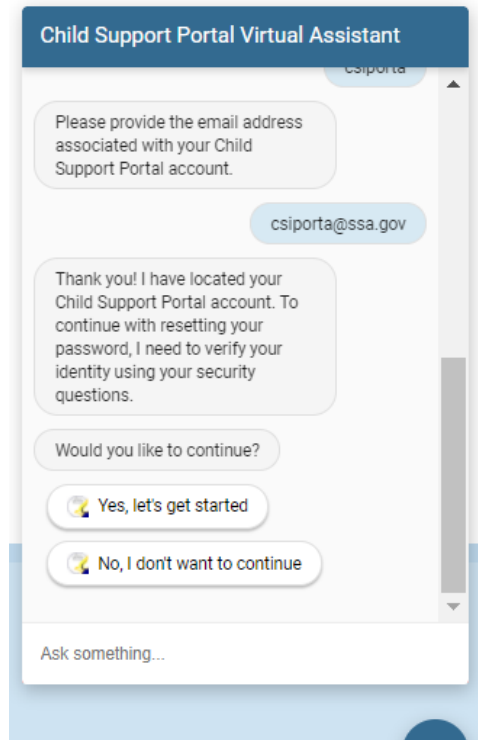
Child Support Portal Virtual Assistant

csiporta

Please provide the email address associated with your Child Support Portal account.

csiporta@ssa.gov

Thank you! I have located your Child Support Portal account. To continue with resetting your password, I need to verify your identity using your security questions.

Would you like to continue?

Yes, let's get started

No, I don't want to continue

Ask something...